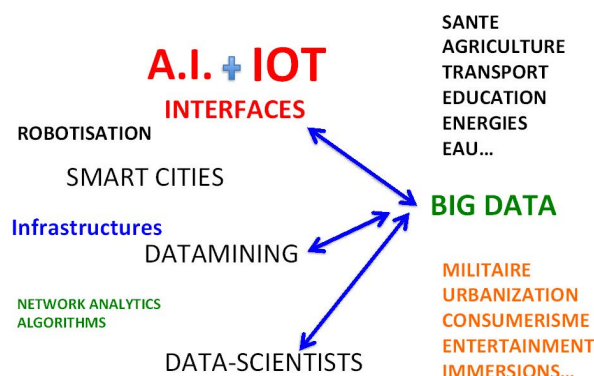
A.I. + IOT
INTERFACES

SANTE
AGRICULTURE
TRANSPORT
EDUCATION
ENERGIES
EAU…

ROBOTISATION

SMART CITIES

BIG DATA

Infrastructures

DATAMINING

NETWORK ANALYTICS
ALGORITHMS

MILITAIRE
URBANIZATION
CONSUMERISME
ENTERTAINMENT
IMMERSIONS…

DATA-SCIENTISTS